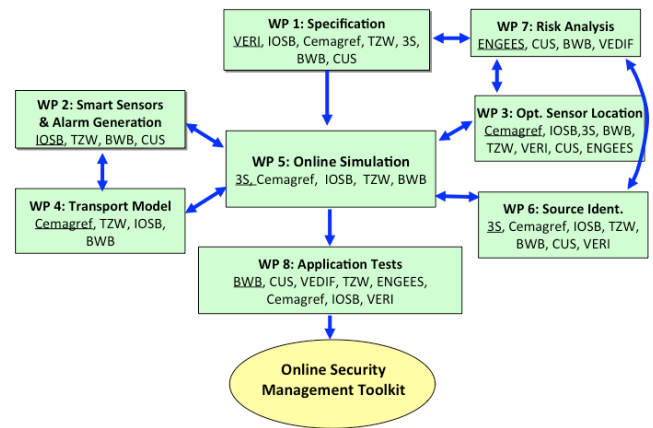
WP 1: Specification
VERI, IOSB, Cemagref, TZW, 3S, BWB, CUS

WP 7: Risk Analysis
ENGEES, CUS, BWB, VEDIF

WP 2: Smart Sensors & Alarm Generation
IOSB, TZW, BWB, CUS

WP 3: Opt. Sensor Location
Cemagref, IOSB,3S, BWB, TZW, VERI, CUS, ENGEES

WP 5: Online Simulation
3S, Cemagref, IOSB, TZW, BWB

WP 4: Transport Model
Cemagref, TZW, IOSB, BWB

WP 6: Source Ident.
3S, Cemagref, IOSB, TZW, BWB, CUS, VERI

WP 8: Application Tests
BWB, CUS, VEDIF, TZW, ENGEES, Cemagref, IOSB, VERI

Online Security Management Toolkit